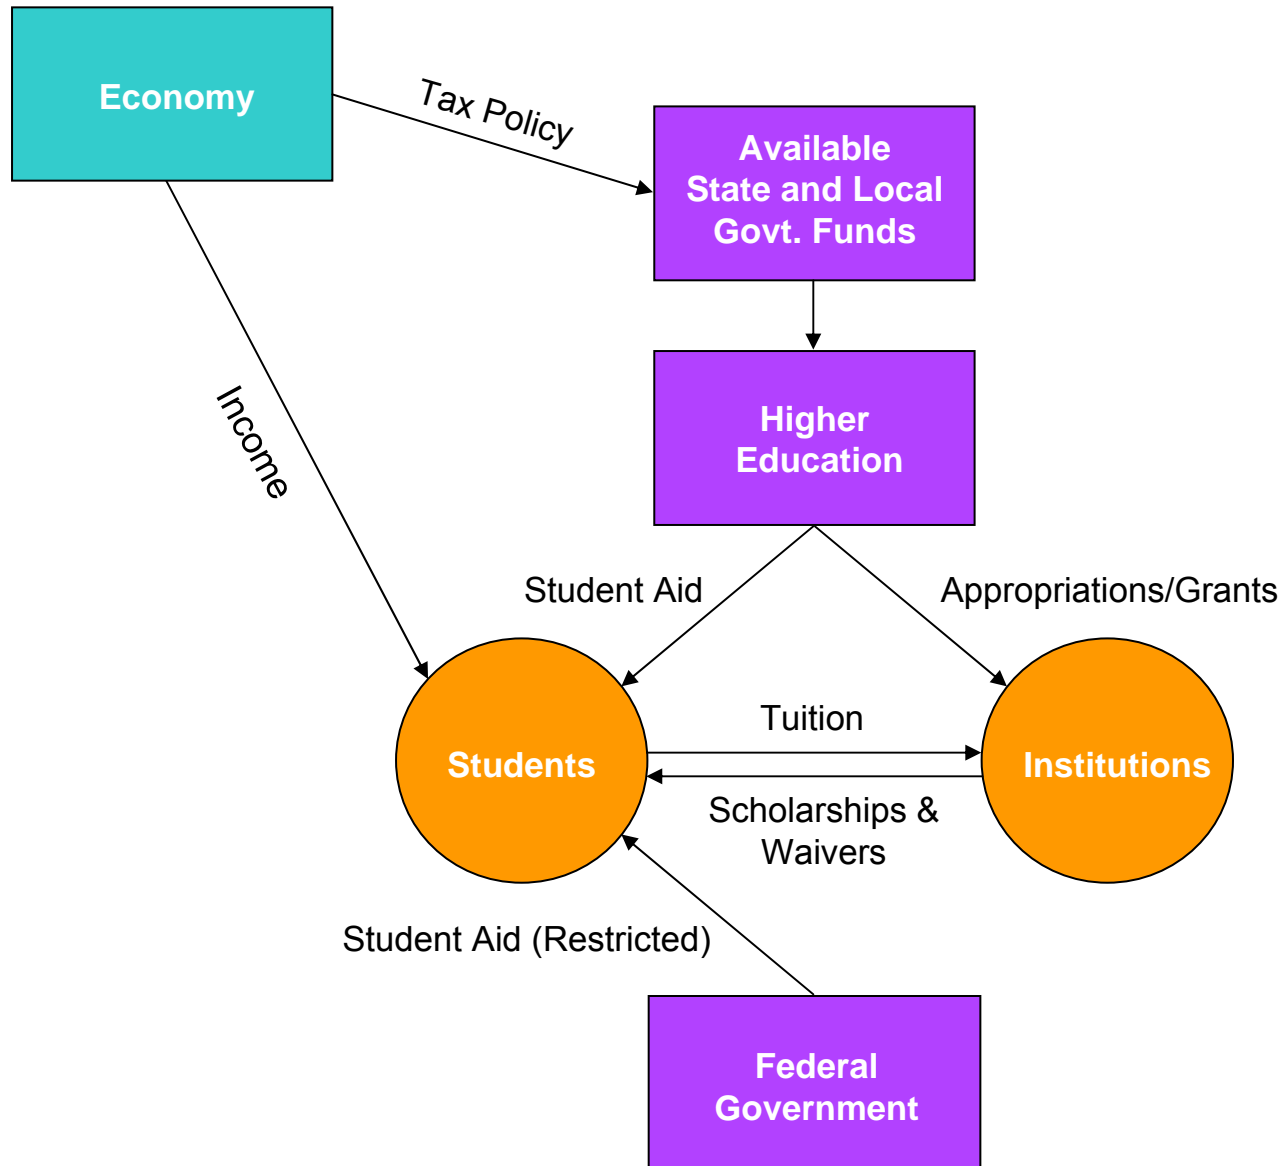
Economy

Tax Policy

Available State and Local Govt. Funds

Income

Higher Education

Student Aid

Appropriations/Grants

Tuition

Students

Institutions

Scholarships & Waivers

Student Aid (Restricted)

Federal Government